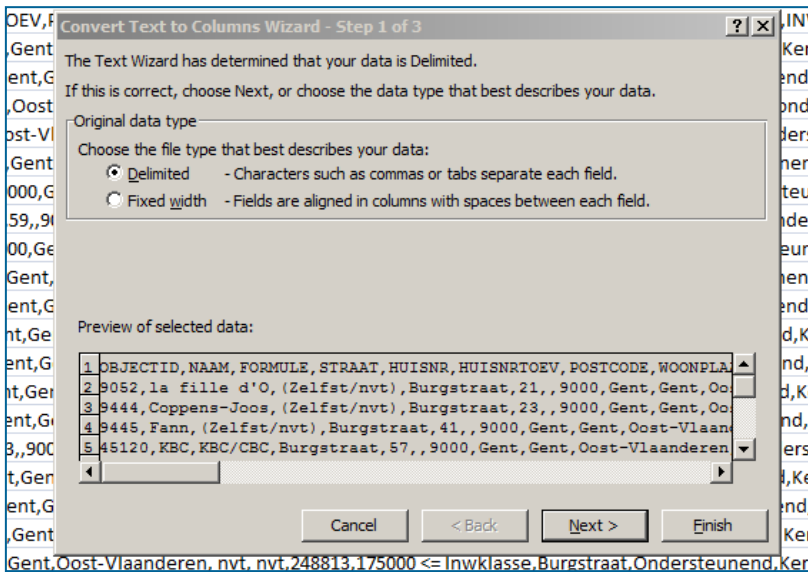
OEV,F
,Gent
ent,G
,Oost
ost-Vl
,Gent
000,G
59,,9
00,Ge
Gent,
ent,G
nt,Ge
ent,G
nt,Ger
ent,G
3,,900
t,Gen
ent,G
,Gent

Convert Text to Columns Wizard - Step 1 of 3 ? X

The Text Wizard has determined that your data is Delimited.

If this is correct, choose Next, or choose the data type that best describes your data.

Original data type

Choose the file type that best describes your data:

Delimited - Characters such as commas or tabs separate each field.

Fixed width - Fields are aligned in columns with spaces between each field.

Preview of selected data:

1 OBJECTID,NAAM,FORMULE,STRAAT,HUISNR,HUISNRTOEV,POSTCODE,WOONPLA
2 9052,la fille d'O,(Zelfst/nvt),Burgstraat,21,,9000,Gent,Gent,Oo
3 9444,Coppens-Joos,(Zelfst/nvt),Burgstraat,23,,9000,Gent,Gent,Oo
4 9445,Fann,(Zelfst/nvt),Burgstraat,41,,9000,Gent,Gent,Oost-Vlaan
5 45120,KBC,KBC/CBC,Burgstraat,57,,9000,Gent,Gent,Oost-Vlaanderen

Cancel < Back Next > Finish

,INV
Ker
end
ond
ders
ner
teu
nde
eur
nen
end
d,K
nd,
d,K
nd,
ers
d,Ke
end
Ker

Gent,Oost-Vlaanderen, nvt, nvt,248813,175000 <= Inwklasse,Burgstraat,Ondersteunend,Ker